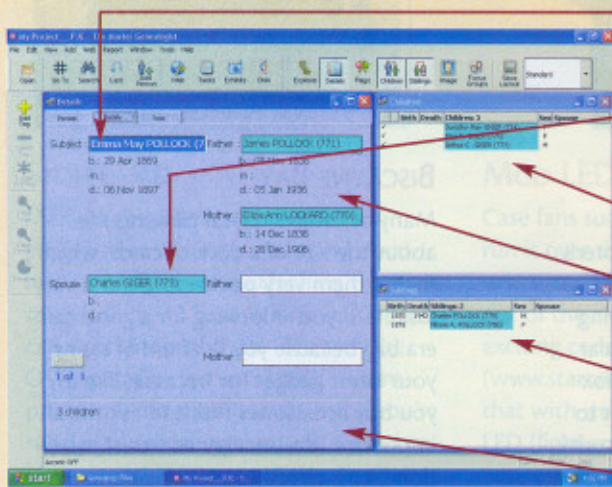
My Project ... F.A. - Custodian Genealogist
File Edit View Add Web Report Window Tools Help
Open Go To Search Last Add Person Help Tasks Exhibits Data Explorer Details Flags Children Siblings Image Focus Groups Save Layout Standard

Details
Subject Emma May POLLOCK (7
b.: 29 Apr 1869
in:
d.: 06 Nov 1897
Father James POLLOCK (771)
b.: 08 Nov 1836
in:
d.: 05 Jan 1936
Mother Eliza Ann LOCKARD (770)
b.: 14 Dec 1836
d.: 28 Dec 1906
Spouse Charles GIGER (773)
b.:
d.:
Father
Mother
1 of 1
3 children

Children
Birth Death Children 3 Sex Spouse
Arthur C. GIGER (771)

Siblings
Birth Death Siblings 2 Sex Spouse
1831 1940 Charles POLLOCK (774) M
1876 Minnie A. POLLOCK (780) F

start